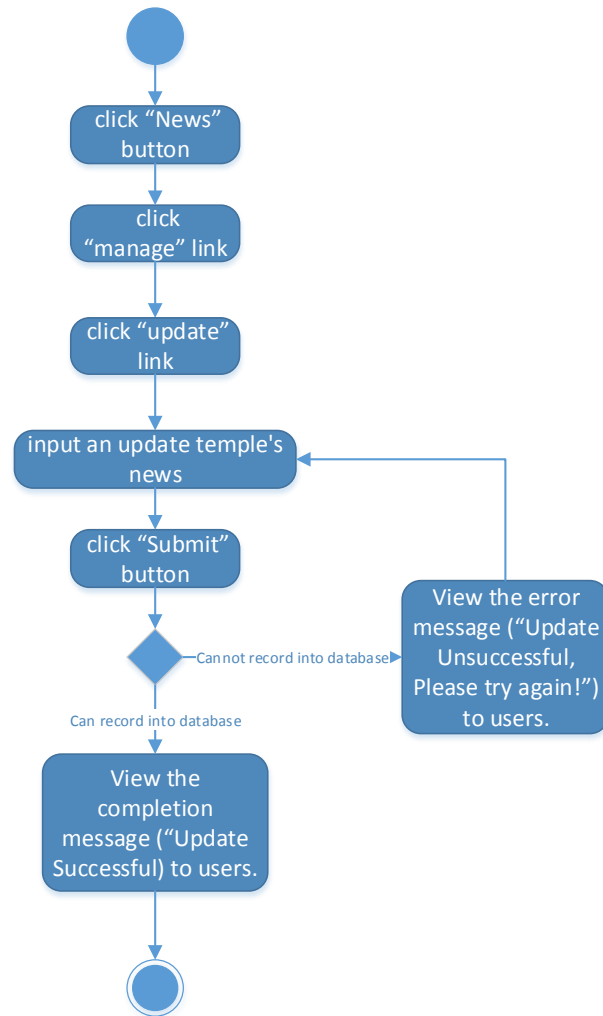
click “News” button

click “manage” link

click “update” link

input an update temple's news

click “Submit” button

Cannot record into database

View the error message (“Update Unsuccessful, Please try again!”) to users.

Can record into database

View the completion message (“Update Successful) to users.